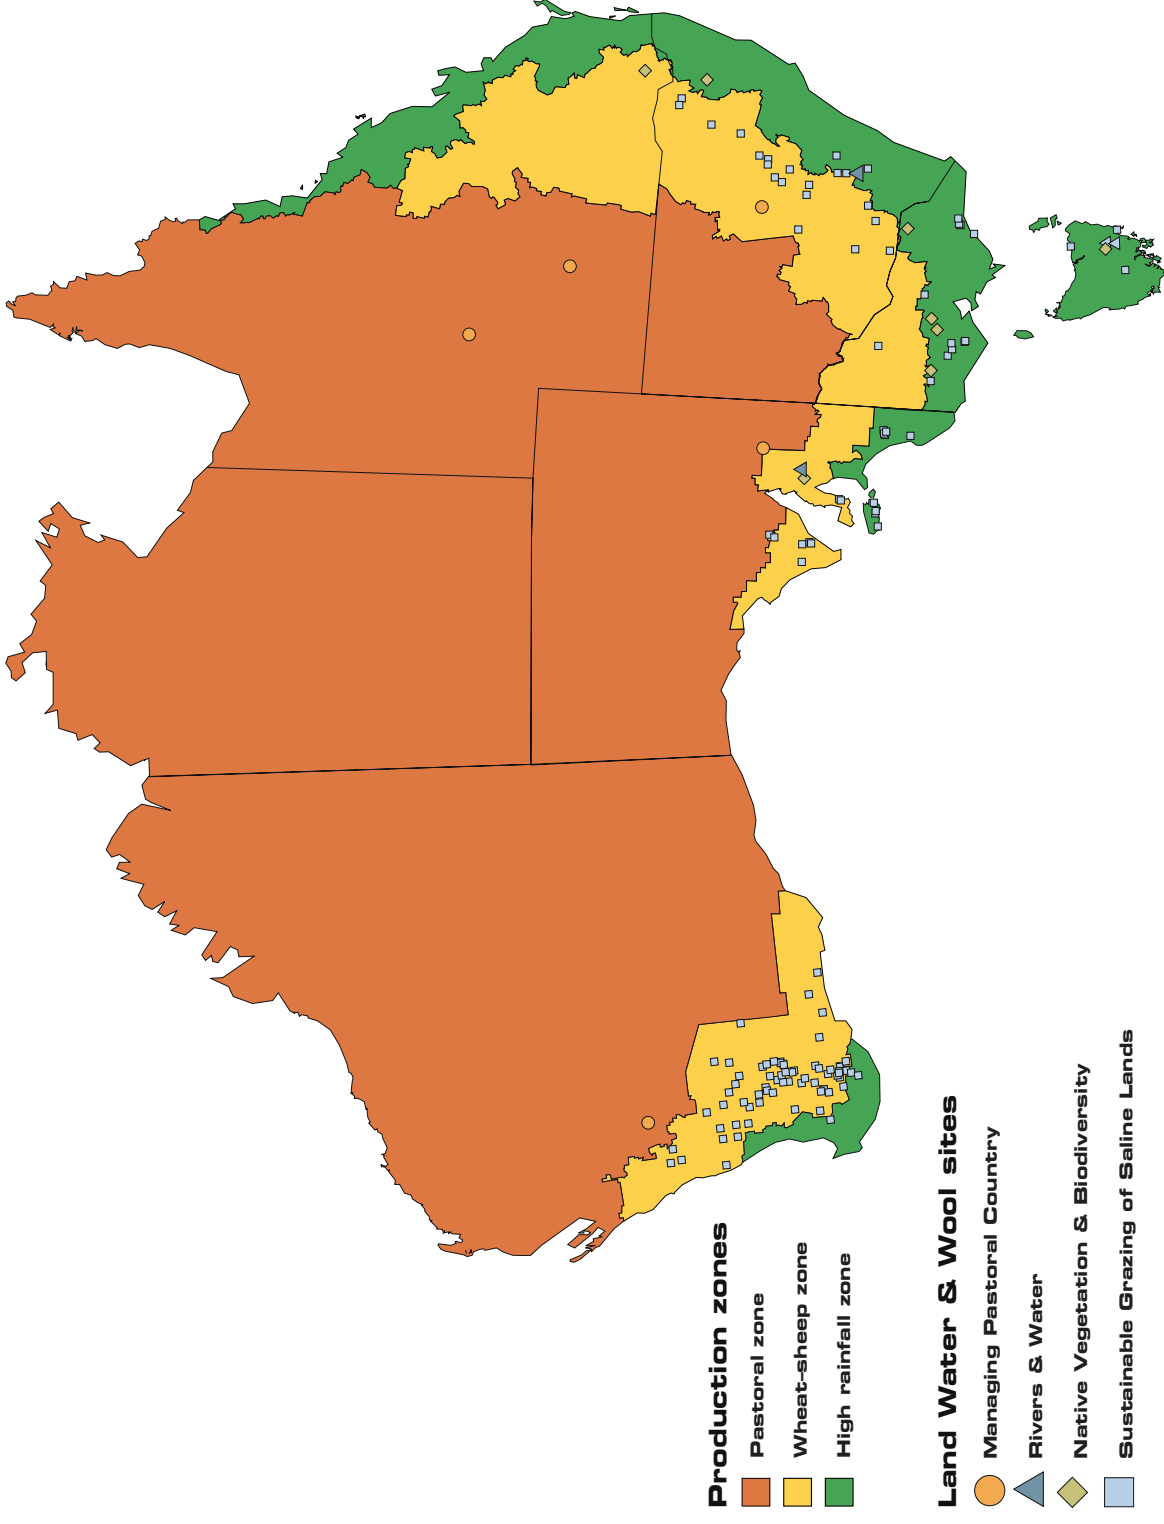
Production zones
Pastoral zone
Wheat-sheep zone
High rainfall zone

Land Water & Wool sites
Managing Pastoral Country
Rivers & Water
Native Vegetation & Biodiversity
Sustainable Grazing of Saline Lands